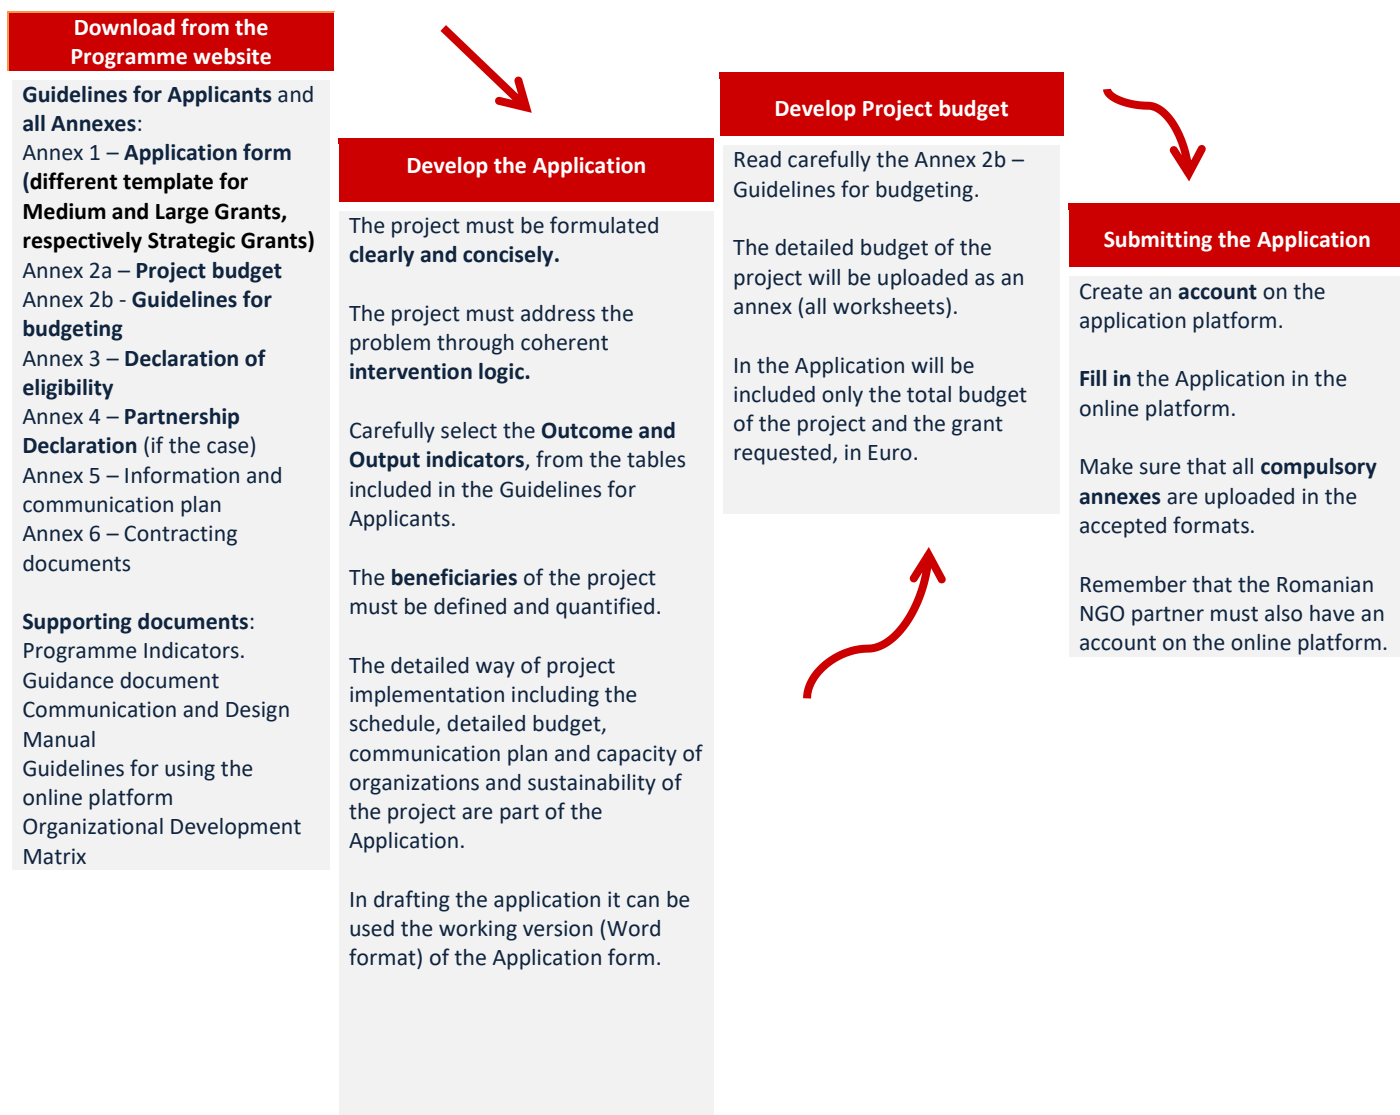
Download from the Programme website

Guidelines for Applicants and all Annexes:
Annex 1 – Application form (different template for Medium and Large Grants, respectively Strategic Grants)
Annex 2a – Project budget
Annex 2b - Guidelines for budgeting
Annex 3 – Declaration of eligibility
Annex 4 – Partnership Declaration (if the case)
Annex 5 – Information and communication plan
Annex 6 – Contracting documents

Supporting documents:
Programme Indicators.
Guidance document
Communication and Design Manual
Guidelines for using the online platform
Organizational Development Matrix

Develop the Application

The project must be formulated clearly and concisely.

The project must address the problem through coherent intervention logic.

Carefully select the Outcome and Output indicators, from the tables included in the Guidelines for Applicants.

The beneficiaries of the project must be defined and quantified.

The detailed way of project implementation including the schedule, detailed budget, communication plan and capacity of organizations and sustainability of the project are part of the Application.

In drafting the application it can be used the working version (Word format) of the Application form.

Develop Project budget

Read carefully the Annex 2b – Guidelines for budgeting.

The detailed budget of the project will be uploaded as an annex (all worksheets).

In the Application will be included only the total budget of the project and the grant requested, in Euro.

Submitting the Application

Create an account on the application platform.

Fill in the Application in the online platform.

Make sure that all compulsory annexes are uploaded in the accepted formats.

Remember that the Romanian NGO partner must also have an account on the online platform.